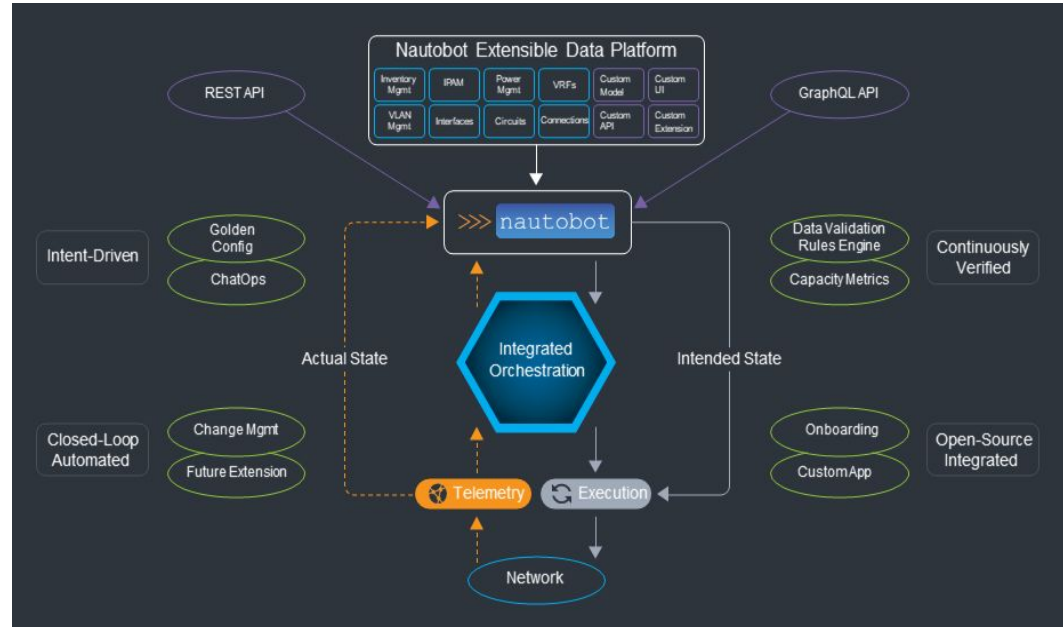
Nautobot Extensible Data Platform

| Inventory Mgmt | IPAM | Power Mgmt | VRFs | Custom Model | Custom UI |
|---|---|---|---|---|---|
| VLAN Mgmt | Interfaces | Circuits | Connections | Custom API | Custom Extension |

REST API

GraphQL API

nautobot

Intent-Driven

Golden Config

ChatOps

Data Validation Rules Engine

Capacity Metrics

Continuously Verified

Actual State

Integrated Orchestration

Intended State

Closed-Loop Automated

Change Mgmt

Future Extension

Onboarding

CustomApp

Open-Source Integrated

Telemetry

Execution

Network